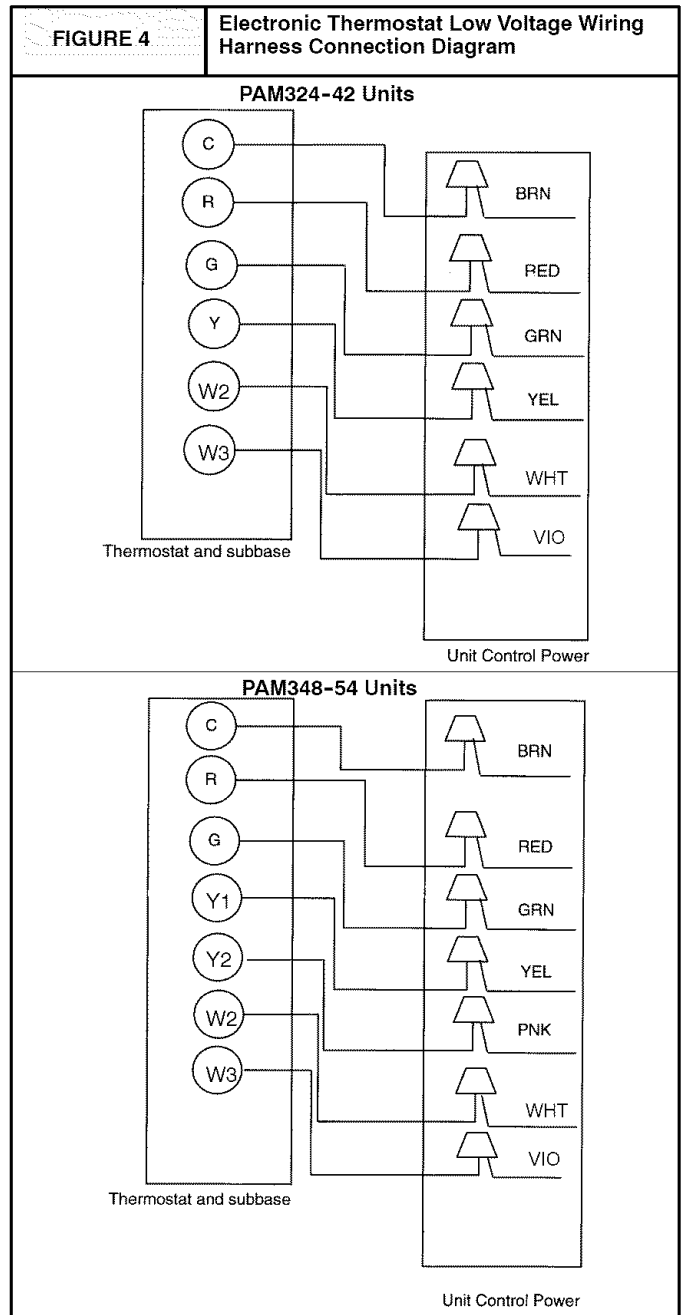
FIGURE 4

Electronic Thermostat Low Voltage Wiring Harness Connection Diagram

PAM324-42 Units

C
R
G
Y
W2
W3

BRN
RED
GRN
YEL
WHT
VIO

Thermostat and subbase

Unit Control Power

PAM348-54 Units

C
R
G
Y1
Y2
W2
W3

BRN
RED
GRN
YEL
PNK
WHT
VIO

Thermostat and subbase

Unit Control Power